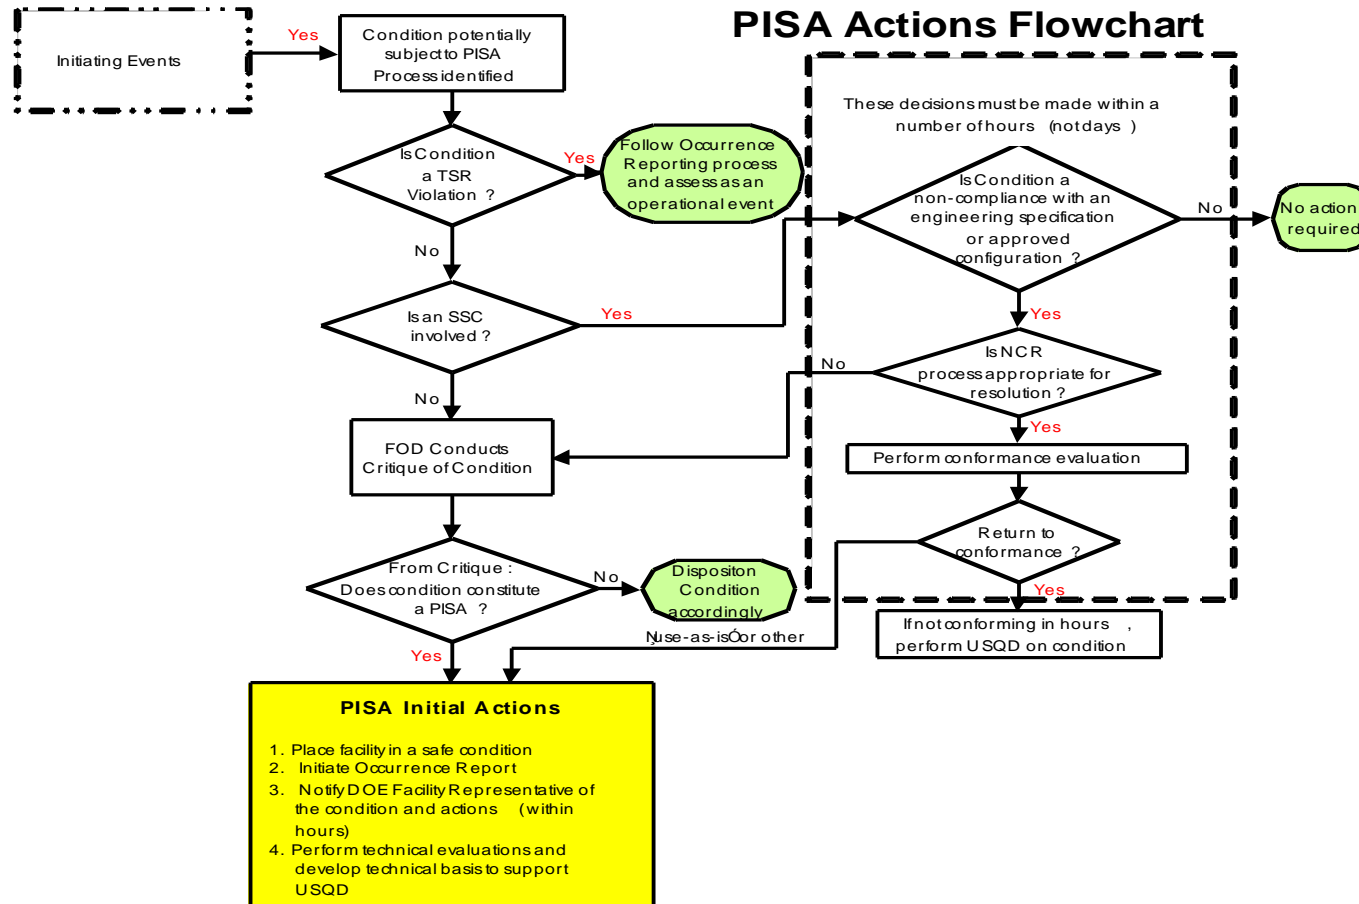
PISA Actions Flowchart

Initiating Events

Yes

Condition potentially subject to PISA Process identified

Is Condition a TSR Violation ?

Yes

Follow Occurrence Reporting process and assess as an operational event

No

Is an SSC involved ?

Yes

No

FOD Conducts Critique of Condition

From Critique : Does condition constitute a PISA ?

No

Dispositon Condition accordingly

Ņuse-as-isÓor other

Yes

PISA Initial Actions

1. Place facility in a safe condition
2. Initiate Occurrence Report
3. Notify DOE Facility Representative of the condition and actions (within hours)
4. Perform technical evaluations and develop technical basis to support USQD

These decisions must be made within a number of hours (not days )

Is Condition a non-compliance with an engineering specification or approved configuration ?

No

No action required

Yes

Is NCR process appropriate for resolution ?

No

Yes

Perform conformance evaluation

Return to conformance ?

Yes

If not conforming in hours , perform USQD on condition